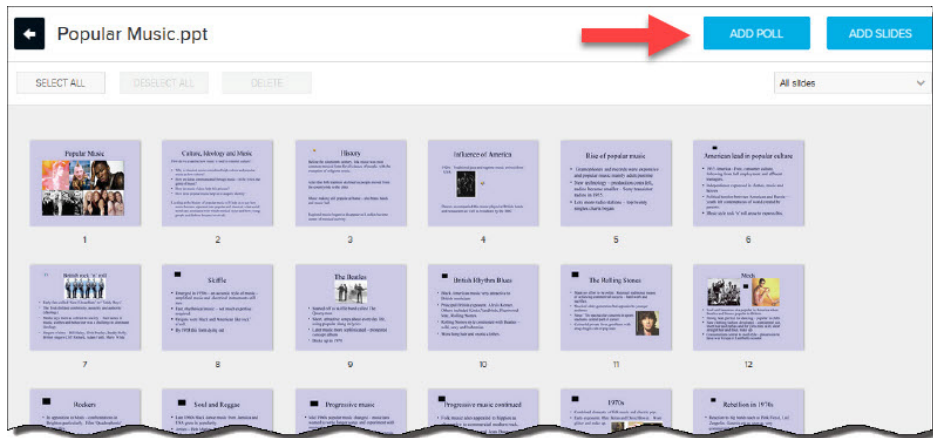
Popular Music.ppt

ADD POLL

ADD SLIDES

SELECT ALL

DESELECT ALL

DELETE

All slides

Popular Music

1

Culture, Ideology and Music

2

History

3

Influence of America

4

Rise of popular music

5

American lead in popular culture

6

British rock 'n' roll

7

Skiffle

8

The Beatles

9

British Rhythm Blues

10

The Rolling Stones

11

Mods

12

Rockers

Soul and Reggae

Progressive music

Progressive music continued

1970s

Rebellion in 1970s